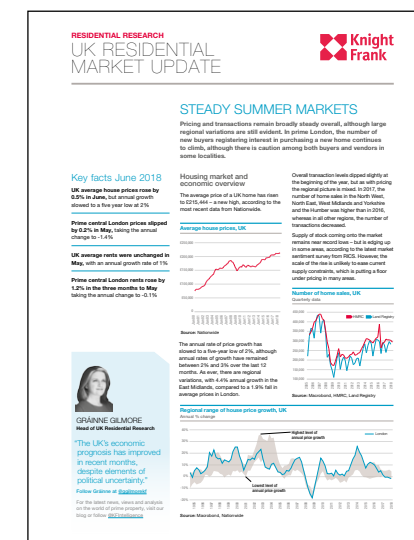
RESIDENTIAL RESEARCH
UK RESIDENTIAL MARKET UPDATE

Knight Frank

STEADY SUMMER MARKETS

Pricing and transactions remain broadly steady overall, although large regional variations are still evident. In prime London, the number of new buyers registering interest in purchasing a new home continues to climb, although there is caution among both buyers and vendors in some localities.

Key facts June 2018

UK average house prices rose by 0.5% in June, but annual growth slowed to a five year low at 2%

Prime central London prices slipped by 0.2% in May, taking the annual change to -1.4%

UK average rents were unchanged in May, with an annual growth rate of 1%

Prime central London rents rose by 1.2% in the three months to May taking the annual change to -0.1%

GRÁINNE GILMORE
Head of UK Residential Research

"The UK's economic prognosis has improved in recent months, despite elements of political uncertainty."

Follow Gráinne at @gilmoregr

For the latest news, views and analysis on the world of prime property, visit our blog or follow @KFGlobalView

Housing market and economic overview

The average price of a UK home has risen to £215,444 – a new high, according to the most recent data from Nationwide.

Average house prices, UK

£250,000
£200,000
£150,000
£100,000
£50,000

Source: Nationwide

The annual rate of price growth has slowed to a five-year low of 2%, although annual rates of growth have remained between 2% and 3% over the last 12 months. As ever, there are regional variations, with 4.4% annual growth in the East Midlands, compared to a 1.9% fall in average prices in London.

Overall transaction levels dipped slightly at the beginning of the year, but as with pricing the regional picture is mixed. In 2017, the number of home sales in the North West, North East, West Midlands and Yorkshire and the Humber was higher than in 2016, whereas in all other regions, the number of transactions decreased.

Supply of stock coming onto the market remains near record lows – but is edging up in some areas, according to the latest market sentiment survey from RICS. However, the scale of the rise is unlikely to ease current supply constraints, which is putting a floor under pricing in many areas.

Number of home sales, UK
Quarterly data

HMRC   Land Registry

Source: Macrobond, HMRC, Land Registry

Regional range of house price growth, UK
Annual % change

Highest level of annual price growth
London
Lowest level of annual price growth

Source: Macrobond, Nationwide